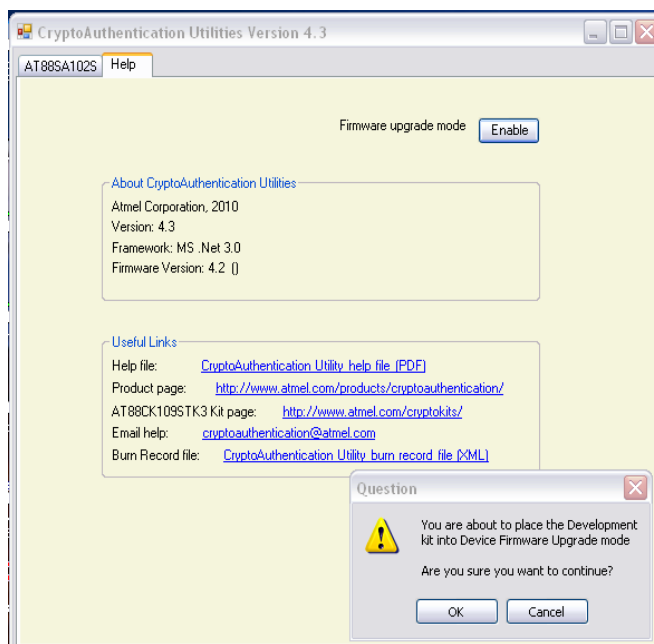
CryptoAuthentication Utilities Version 4.3

AT88SA102S | Help

Firmware upgrade mode | Enable

About CryptoAuthentication Utilities

Atmel Corporation, 2010
Version: 4.3
Framework: MS .Net 3.0
Firmware Version: 4.2 ()

Useful Links

Help file: CryptoAuthentication Utility help file (PDF)
Product page: http://www.atmel.com/products/cryptoauthentication/
AT88CK109STK3 Kit page: http://www.atmel.com/cryptokits/
Email help: cryptoauthentication@atmel.com
Burn Record file: CryptoAuthentication Utility burn record file (XML)

Question

You are about to place the Development kit into Device Firmware Upgrade mode

Are you sure you want to continue?

OK | Cancel